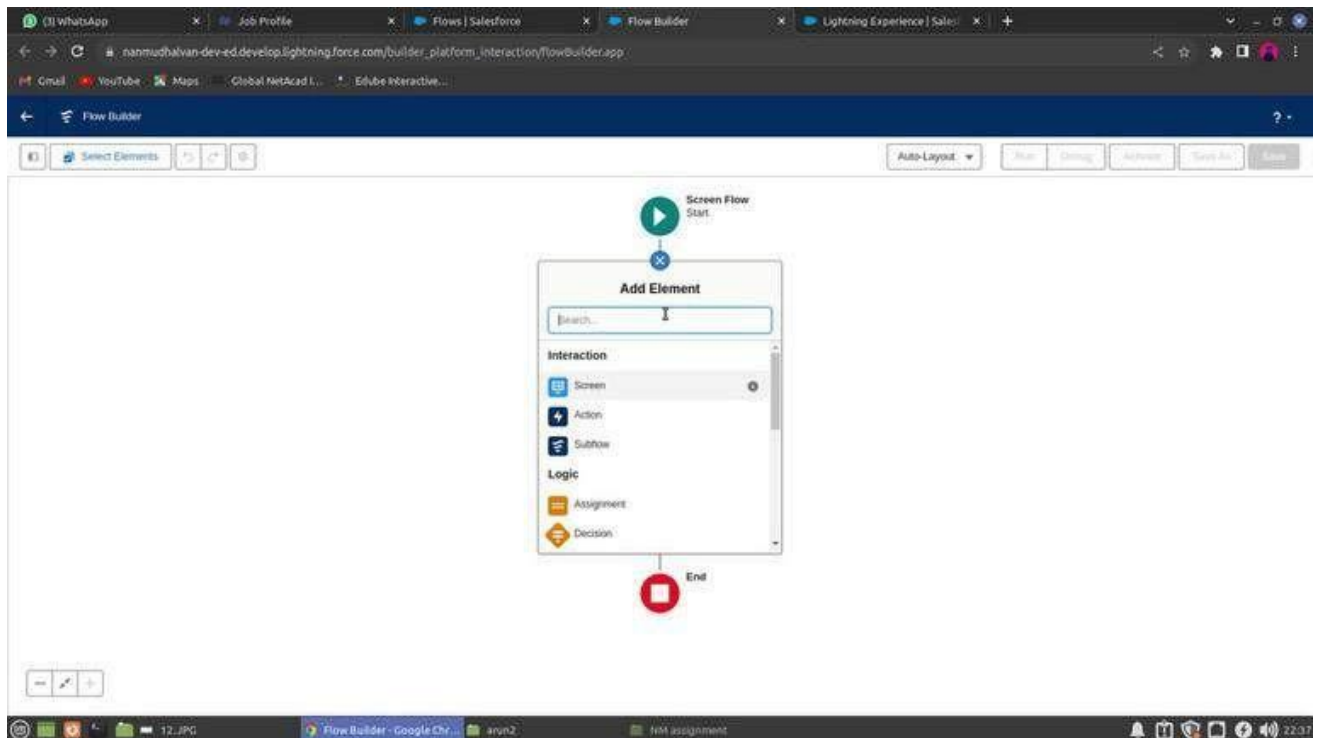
(3) WhatsApp
Job Profile
Flows | Salesforce
Flow Builder
Lightning Experience | Sale
nanmudhalvan-dev-ed.develop.lightning.force.com/builder_platform_interaction/flowBuilder.app
Gmail YouTube Maps Global NetAcad I... Edube Interactive...
Flow Builder
?
Select Elements
Auto-Layout
Run Debug Activate Save As Save

Screen Flow
Start

Add Element
Search...
Interaction
Screen
Action
Subflow
Logic
Assignment
Decision

End

12.JPG
Flow Builder - Google Chr...
arun2
NM assignment
22:37